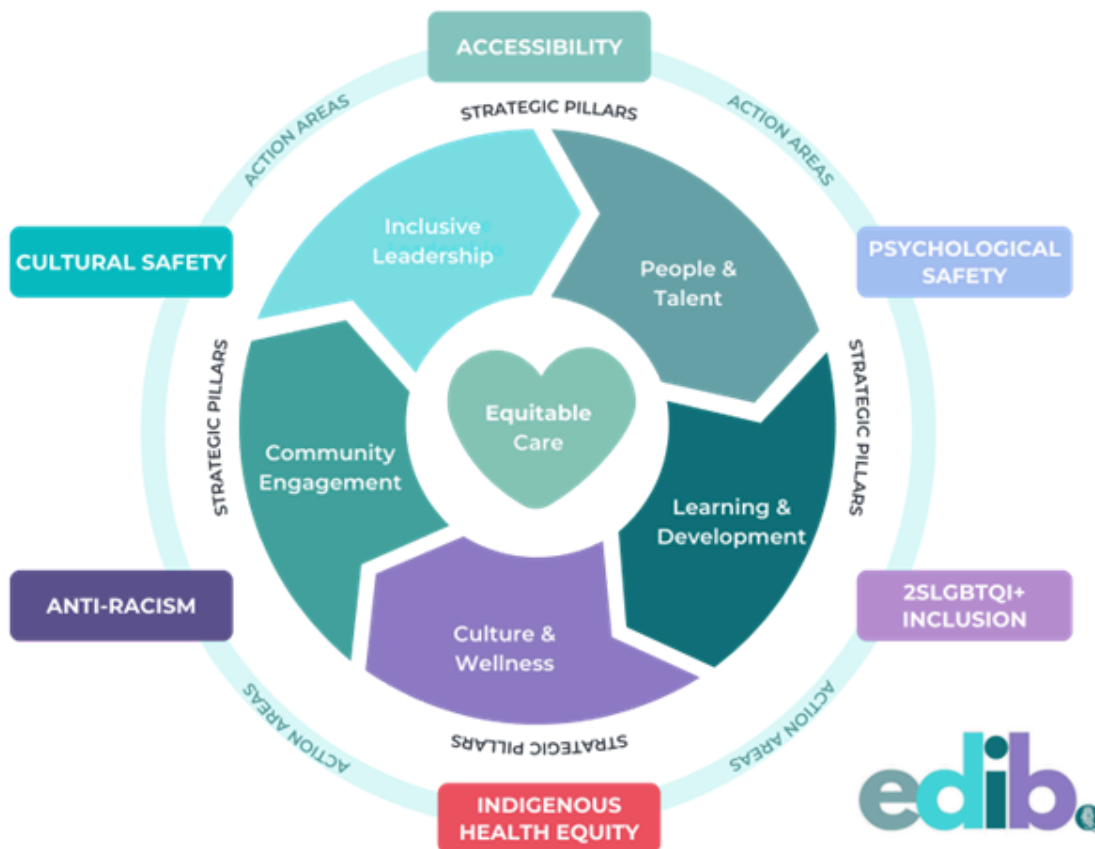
ACCESSIBILITY

STRATEGIC PILLARS

ACTION AREAS

ACTION AREAS

CULTURAL SAFETY

PSYCHOLOGICAL SAFETY

Inclusive Leadership

People & Talent

STRATEGIC PILLARS

STRATEGIC PILLARS

Equitable Care

Community Engagement

Learning & Development

ANTI-RACISM

Culture & Wellness

2SLGBTQI+ INCLUSION

STRATEGIC PILLARS

ACTION AREAS

ACTION AREAS

INDIGENOUS HEALTH EQUITY

edib